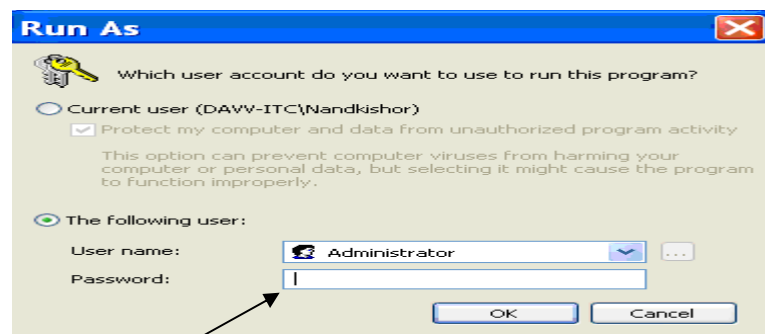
Run As

Which user account do you want to use to run this program?

Current user (DAVV-ITC\Nandkishor)

Protect my computer and data from unauthorized program activity

This option can prevent computer viruses from harming your computer or personal data, but selecting it might cause the program to function improperly.

The following user:

User name: Administrator

...

Password:

OK

Cancel